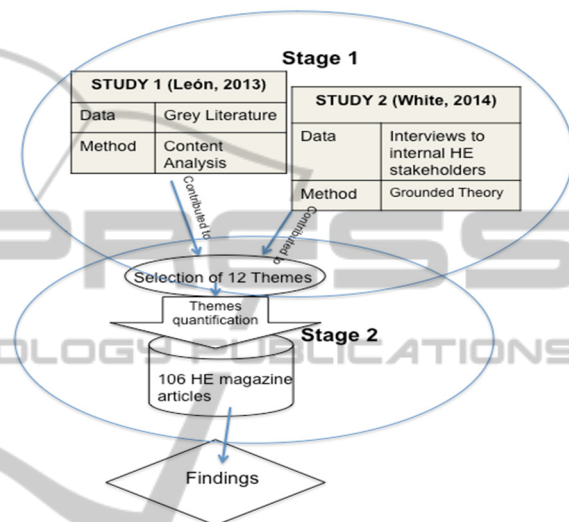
Stage 1

| STUDY 1 (León, 2013) | |
|---|---|
| Data | Grey Literature |
| Method | Content Analysis |

| STUDY 2 (White, 2014) | |
|---|---|
| Data | Interviews to internal HE stakeholders |
| Method | Grounded Theory |

Contributed to

Contributed to

Selection of 12 Themes

Themes quantification

Stage 2

106 HE magazine articles

Findings

PRESS

OLOGY PUBLICATIONS